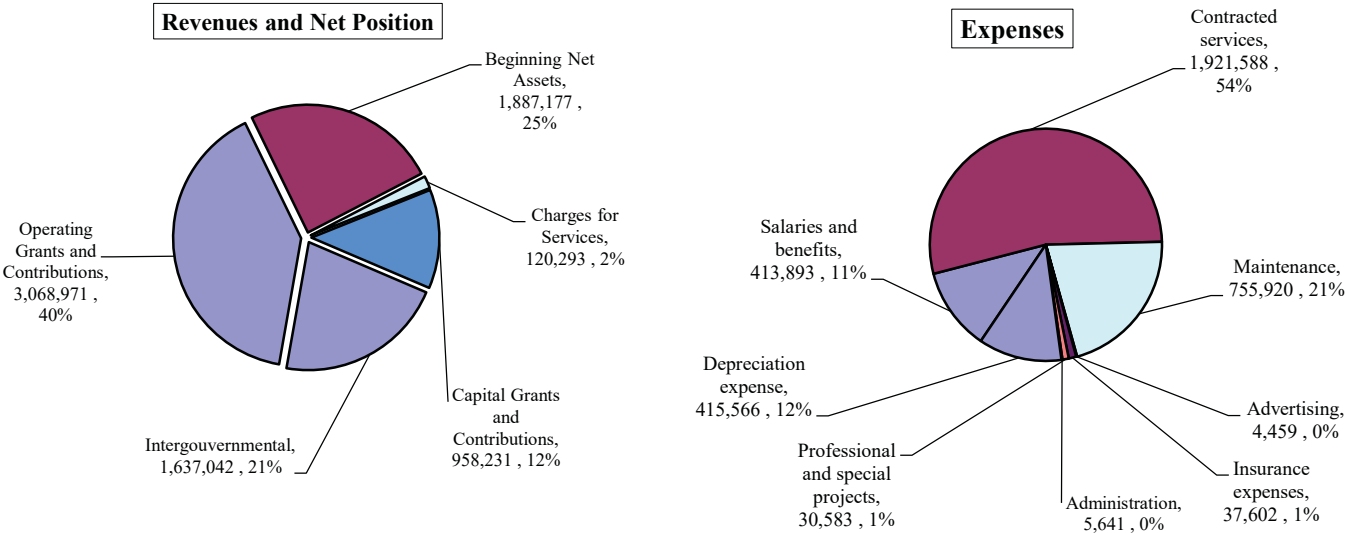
Revenues and Net Position

Beginning Net Assets, 1,887,177 , 25%

Charges for Services, 120,293 , 2%

Capital Grants and Contributions, 958,231 , 12%

Intergouvernmental, 1,637,042 , 21%

Operating Grants and Contributions, 3,068,971 , 40%

Expenses

Contracted services, 1,921,588 , 54%

Salaries and benefits, 413,893 , 11%

Maintenance, 755,920 , 21%

Depreciation expense, 415,566 , 12%

Advertising, 4,459 , 0%

Professional and special projects, 30,583 , 1%

Insurance expenses, 37,602 , 1%

Administration, 5,641 , 0%